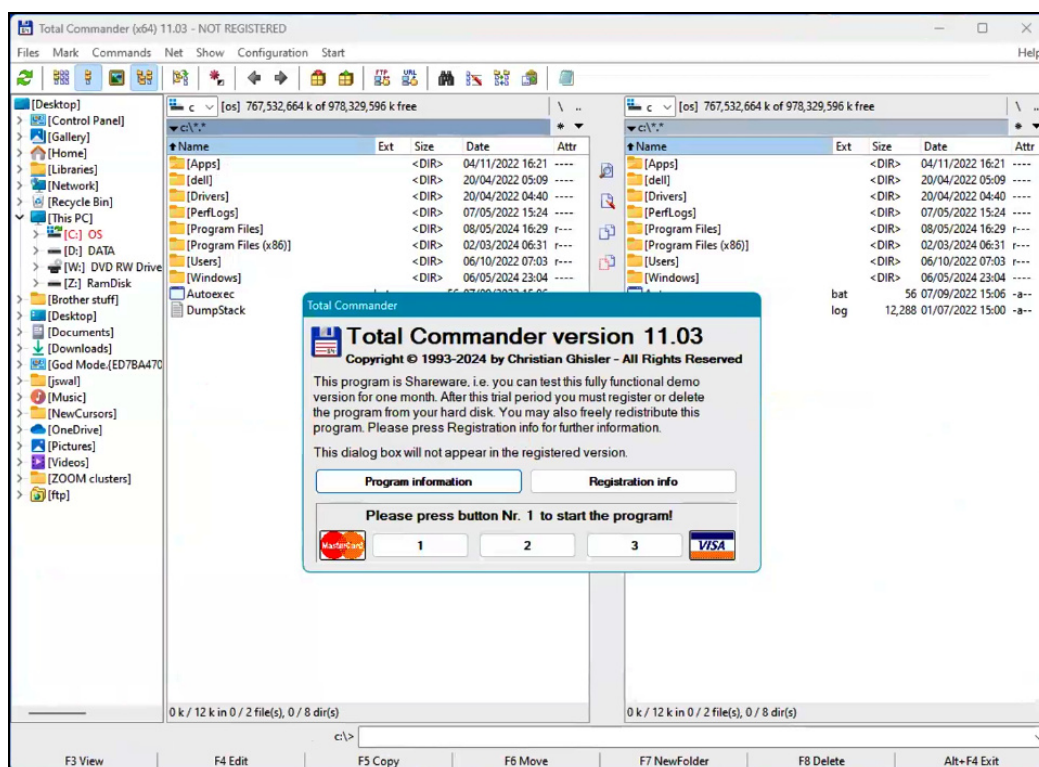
Total Commander (x64) 11.03 - NOT REGISTERED

Files Mark Commands Net Show Configuration Start Help

[Desktop]
[Control Panel]
[Gallery]
[Home]
[Libraries]
[Network]
[Recycle Bin]
[This PC]
[C:] OS
[D:] DATA
[W:] DVD RW Drive
[Z:] RamDisk
[Brother stuff]
[Desktop]
[Documents]
[Downloads]
[God Mode.{ED7BA470
[jswal]
[Music]
[NewCursors]
[OneDrive]
[Pictures]
[Videos]
[ZOOM clusters]
[ftp]

c [os] 767,532,664 k of 978,329,596 k free \ ..
c:\*.* * ▾

| Name | Ext | Size | Date | Attr |
|---|---|---|---|---|
| [Apps] | | <DIR> | 04/11/2022 16:21 | ---- |
| [dell] | | <DIR> | 20/04/2022 05:09 | ---- |
| [Drivers] | | <DIR> | 20/04/2022 04:40 | ---- |
| [PerfLogs] | | <DIR> | 07/05/2022 15:24 | ---- |
| [Program Files] | | <DIR> | 08/05/2024 16:29 | r--- |
| [Program Files (x86)] | | <DIR> | 02/03/2024 06:31 | r--- |
| [Users] | | <DIR> | 06/10/2022 07:03 | r--- |
| [Windows] | | <DIR> | 06/05/2024 23:04 | ---- |
| Autoexec | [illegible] | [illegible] | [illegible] | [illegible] |
| DumpStack | | | | |

0 k / 12 k in 0 / 2 file(s), 0 / 8 dir(s)

c [os] 767,532,664 k of 978,329,596 k free \
c:\*.* *

| Name | Ext | Size | Date | Attr |
|---|---|---|---|---|
| [Apps] | | <DIR> | 04/11/2022 16:21 | ---- |
| [dell] | | <DIR> | 20/04/2022 05:09 | ---- |
| [Drivers] | | <DIR> | 20/04/2022 04:40 | ---- |
| [PerfLogs] | | <DIR> | 07/05/2022 15:24 | ---- |
| [Program Files] | | <DIR> | 08/05/2024 16:29 | r--- |
| [Program Files (x86)] | | <DIR> | 02/03/2024 06:31 | r--- |
| [Users] | | <DIR> | 06/10/2022 07:03 | r--- |
| [Windows] | | <DIR> | 06/05/2024 23:04 | ---- |
| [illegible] | bat | 56 | 07/09/2022 15:06 | -a-- |
| | log | 12,288 | 01/07/2022 15:00 | -a-- |

0 k / 12 k in 0 / 2 file(s), 0 / 8 dir(s)

Total Commander

Total Commander version 11.03
Copyright © 1993-2024 by Christian Ghisler - All Rights Reserved

This program is Shareware, i.e. you can test this fully functional demo version for one month. After this trial period you must register or delete the program from your hard disk. You may also freely redistribute this program. Please press Registration info for further information.

This dialog box will not appear in the registered version.

Program information Registration info

Please press button Nr. 1 to start the program!

MasterCard 1 2 3 VISA

c:\>

F3 View F4 Edit F5 Copy F6 Move F7 NewFolder F8 Delete Alt+F4 Exit